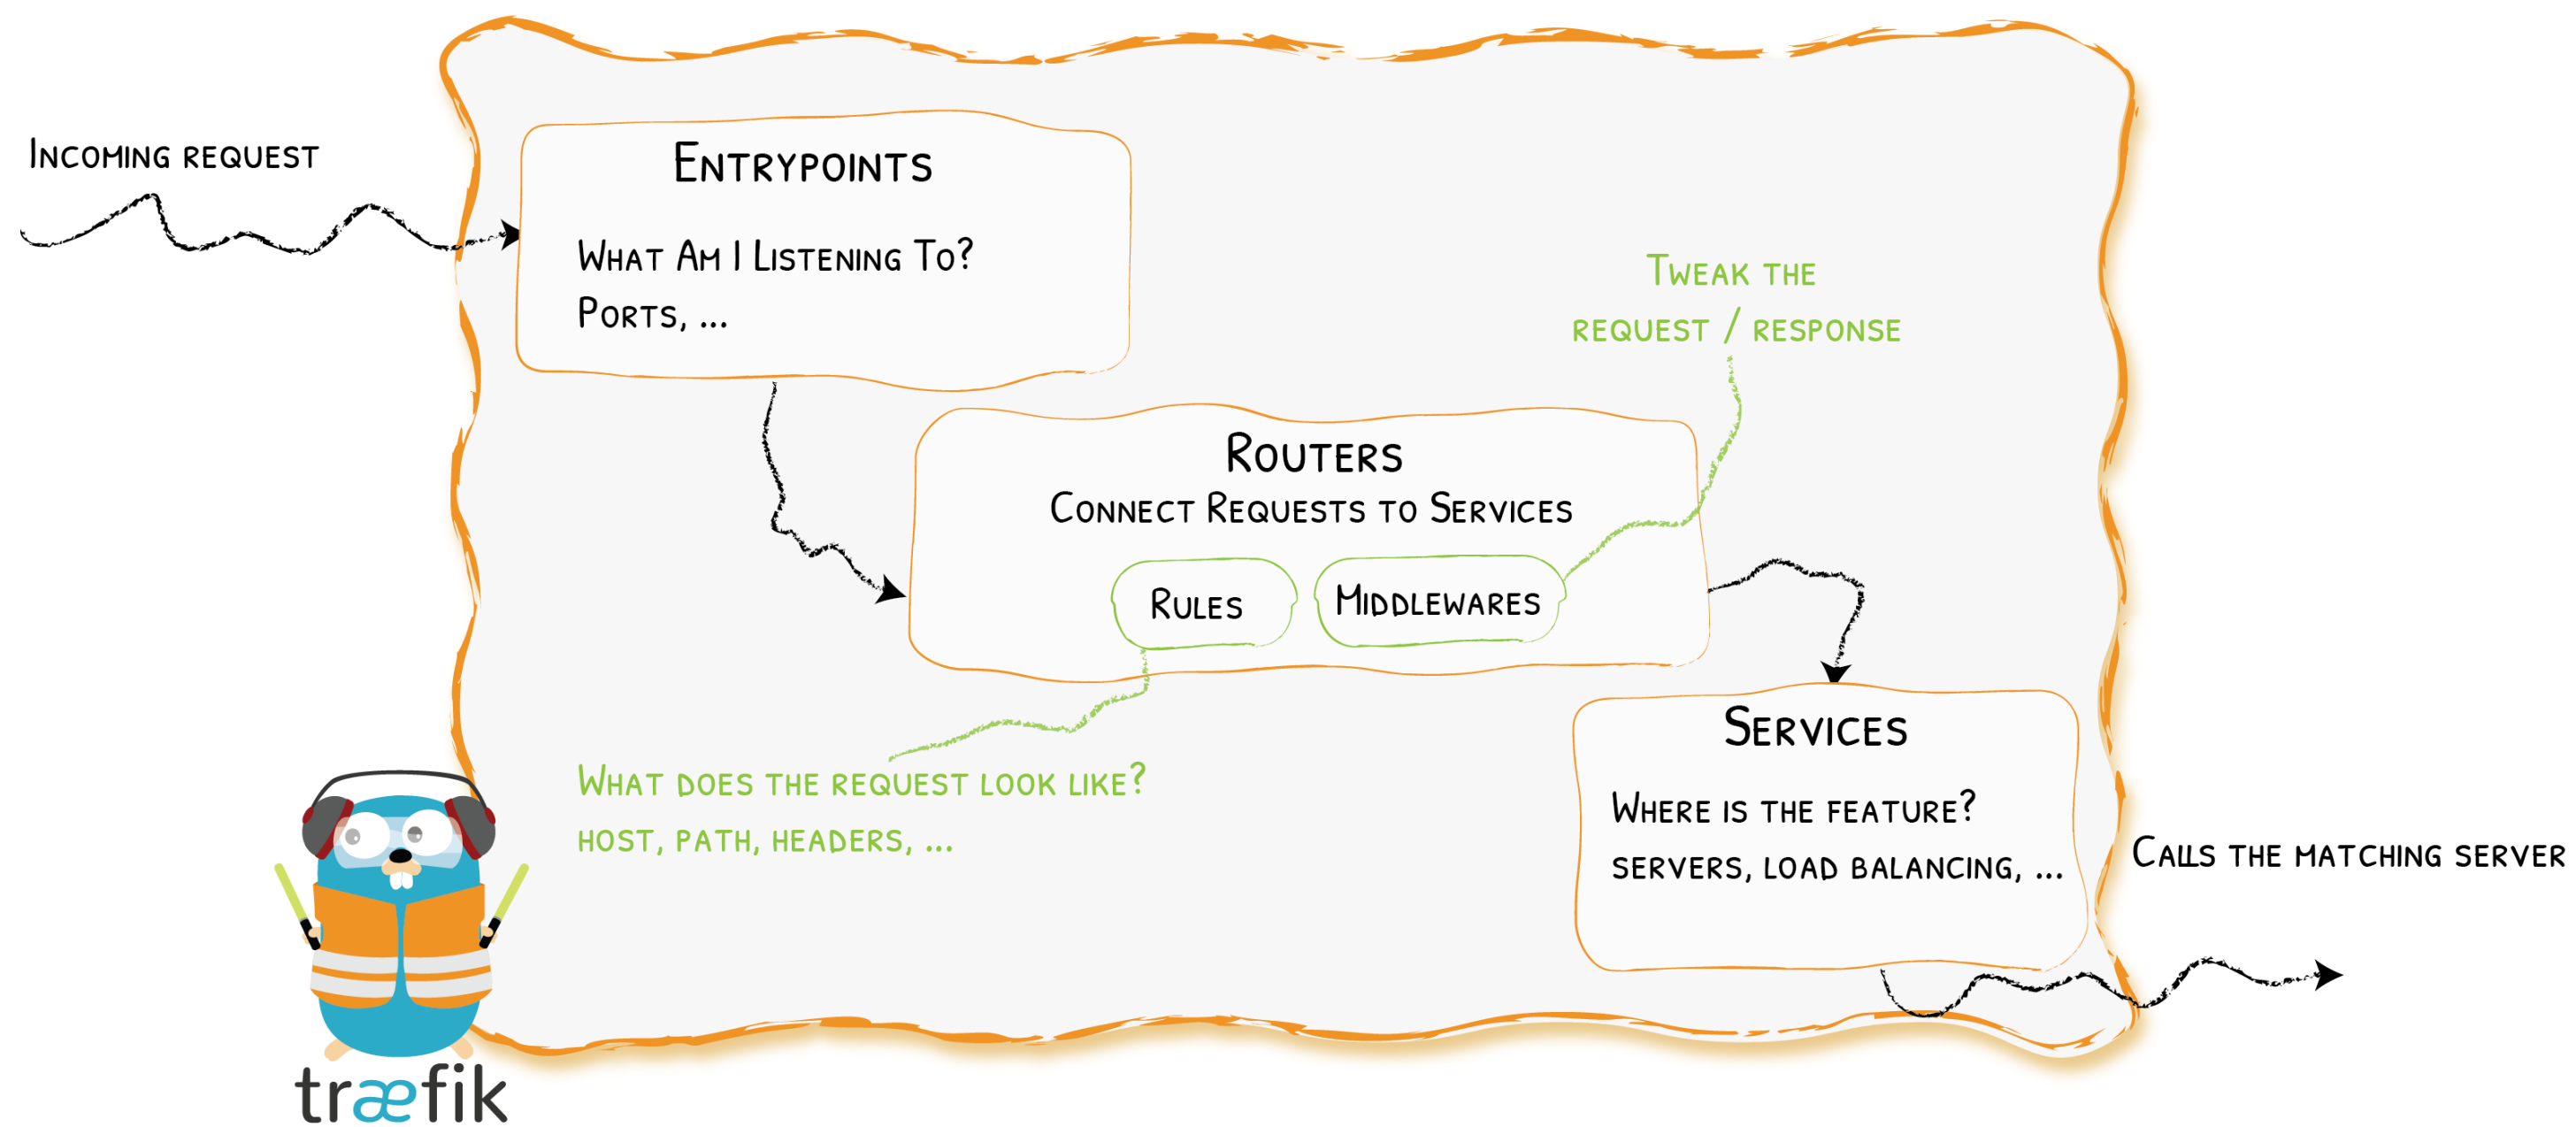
Incoming request

Entrypoints

What Am I Listening To?
Ports, ...

Tweak the
request / response

Routers
Connect Requests to Services

Rules

Middlewares

What does the request look like?
host, path, headers, ...

Services

Where is the feature?
servers, load balancing, ...

Calls the matching server

træfik